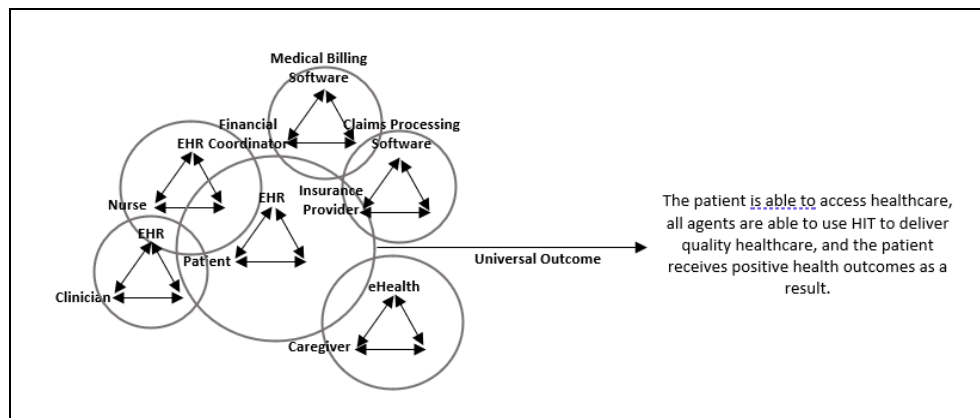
Medical Billing Software

Financial Coordinator

Claims Processing Software

EHR

Nurse

EHR

Insurance Provider

EHR

Patient

Clinician

Universal Outcome

eHealth

Caregiver

The patient is able to access healthcare, all agents are able to use HIT to deliver quality healthcare, and the patient receives positive health outcomes as a result.